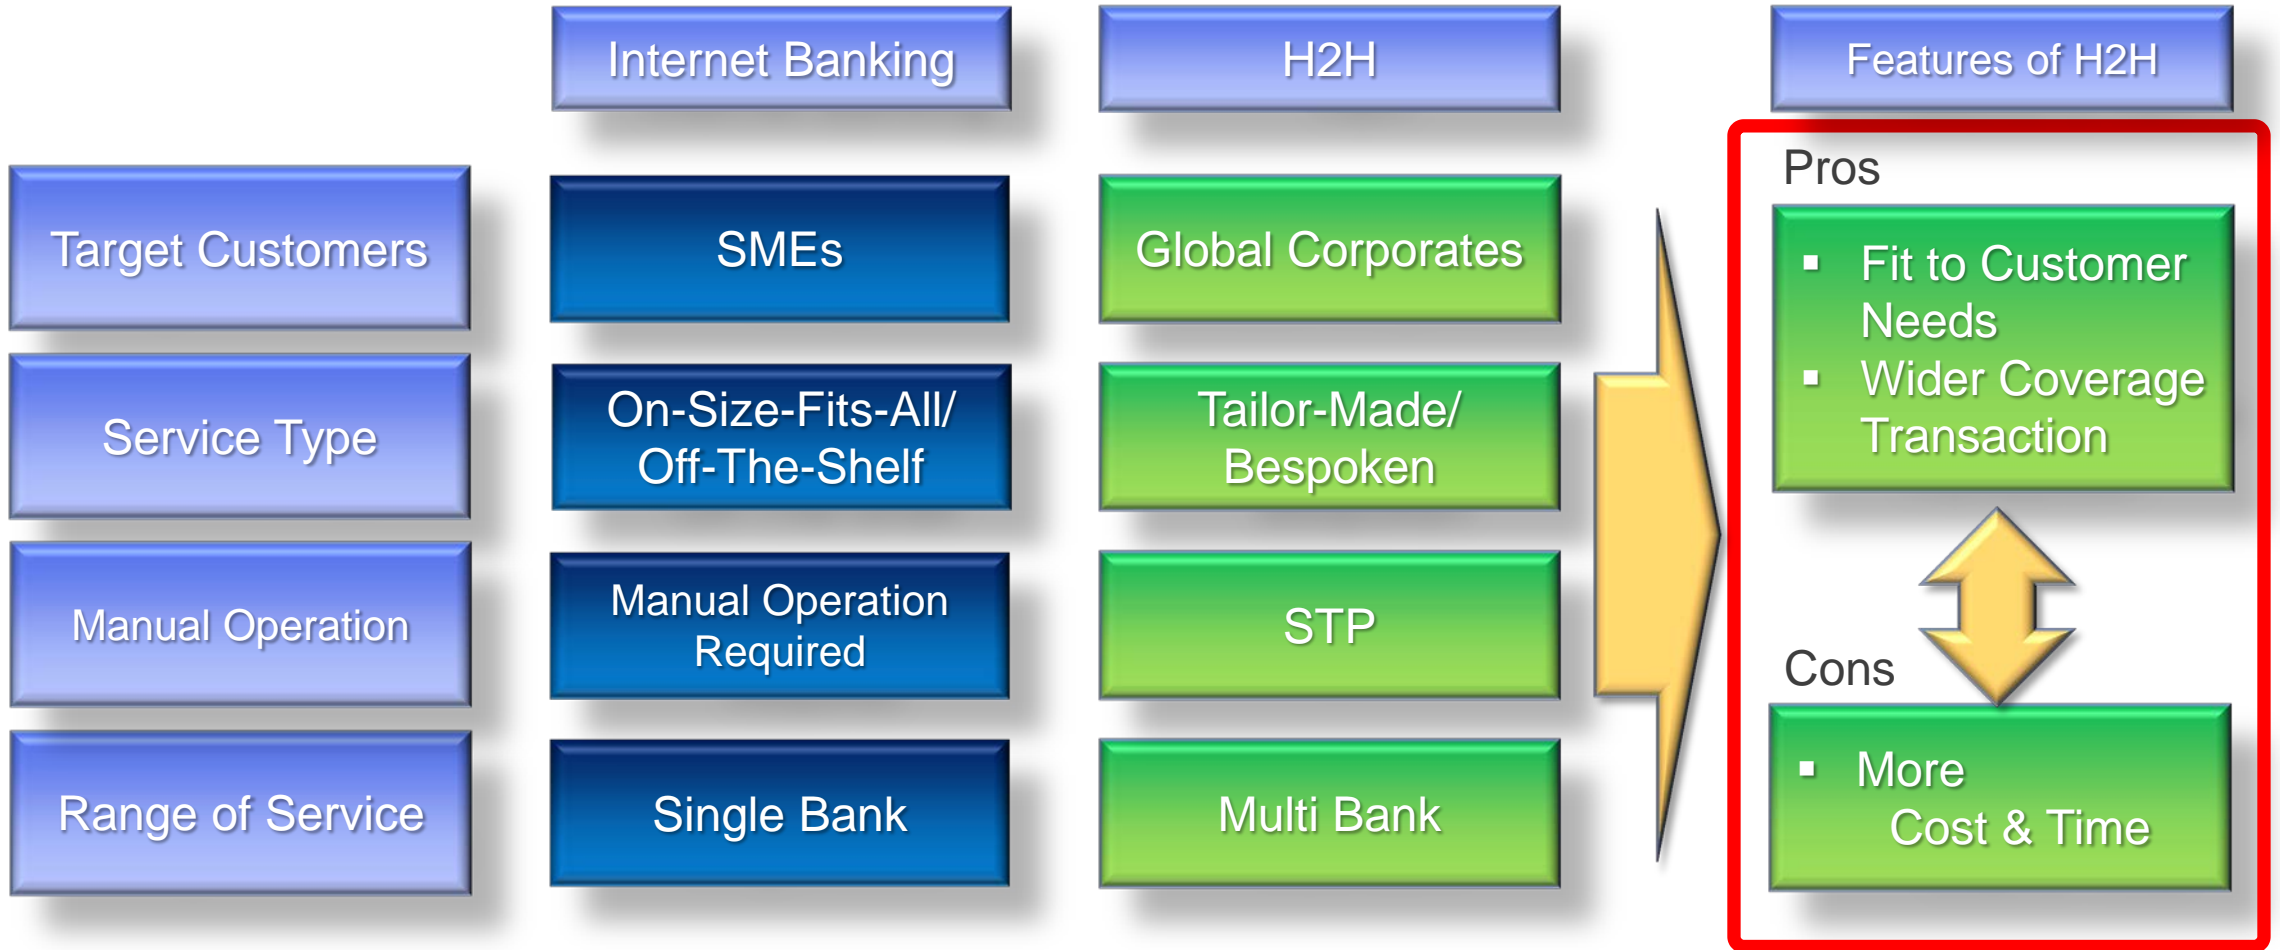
|  | Internet Banking | H2H |
|---|---|---|
| Target Customers | SMEs | Global Corporates |
| Service Type | On-Size-Fits-All/ Off-The-Shelf | Tailor-Made/ Bespoken |
| Manual Operation | Manual Operation Required | STP |
| Range of Service | Single Bank | Multi Bank |

Features of H2H

Pros

- Fit to Customer Needs
- Wider Coverage Transaction

Cons

- More Cost & Time